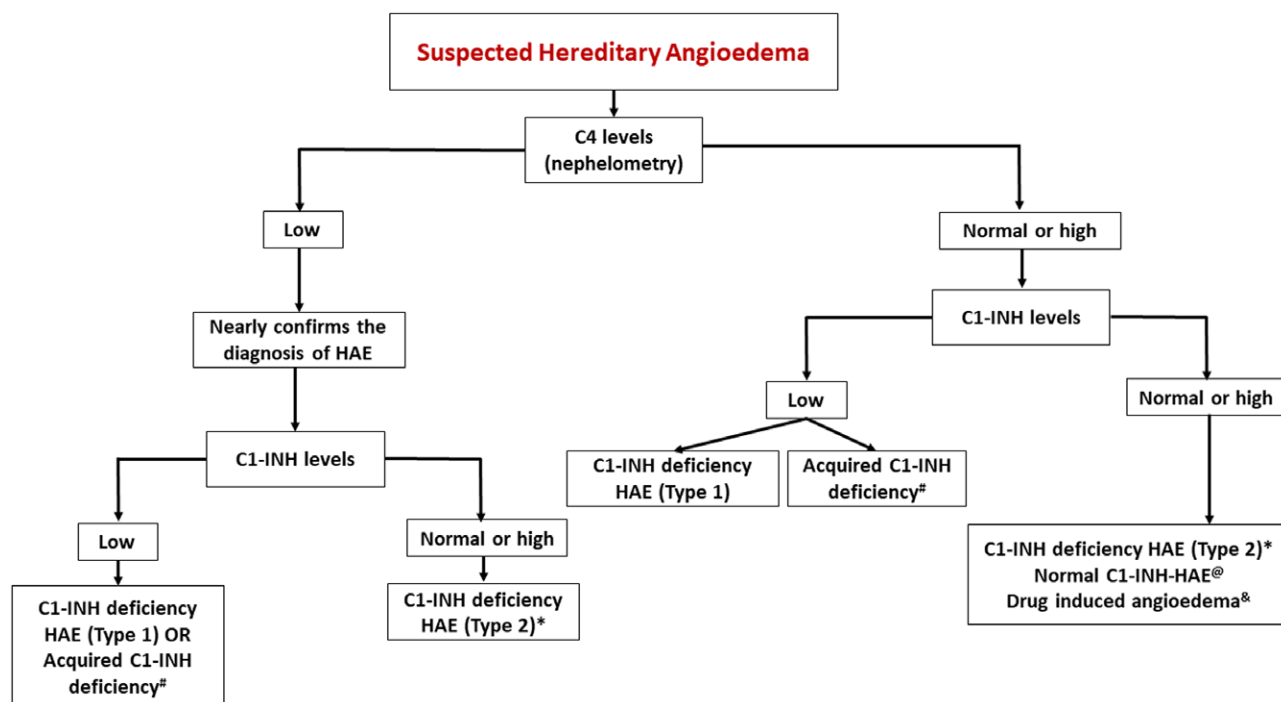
Suspected Hereditary Angioedema

C4 levels (nephelometry)

Low

Normal or high

Nearly confirms the diagnosis of HAE

C1-INH levels

C1-INH levels

Low

Normal or high

Low

Normal or high

C1-INH deficiency HAE (Type 1)

Acquired C1-INH deficiency$^{\#}$

C1-INH deficiency HAE (Type 1) OR Acquired C1-INH deficiency$^{\#}$

C1-INH deficiency HAE (Type 2)*

C1-INH deficiency HAE (Type 2)*
Normal C1-INH-HAE$^{@}$
Drug induced angioedema$^{\&}$